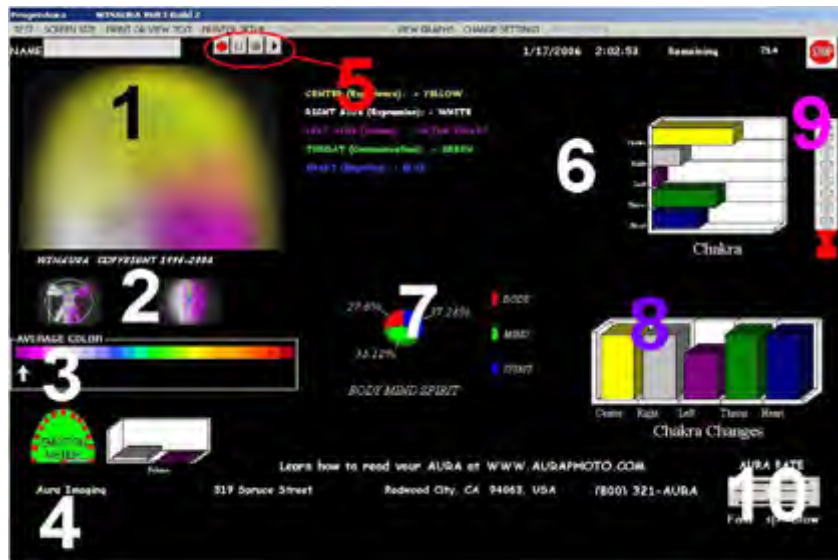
Progenitors WINAURA Ver 3 Build 2

SETUP SCREEN SIZE PRINT OR VIEW TEXT PRINTER SETUP VIEW GRAPHS CHANGE SETTINGS

NAME

1/17/2006 2:02:53 Remaining 754

STOP

1

5

CENTER ([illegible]): - YELLOW
RIGHT Aura (Expression): - WHITE
LEFT Aura ([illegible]): - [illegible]
THROAT (Communication): - GREEN
HEART ([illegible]): - BLUE

6

9

Chakra

WINAURA COPYRIGHT 1996-2006

2

AVERAGE COLOR

3

27.6%

7

37.26%

35.12%

BODY

MIND

SPIRIT

BODY MIND SPIRIT

8

Center Right Left Throat Heart

Chakra Changes

Learn how to read your AURA at WWW.AURAPHOTO.COM

AURA RATE

Aura Imaging 319 Spruce Street Redwood City, CA 94063, USA (800) 321-AURA

4

10

Fast Slow